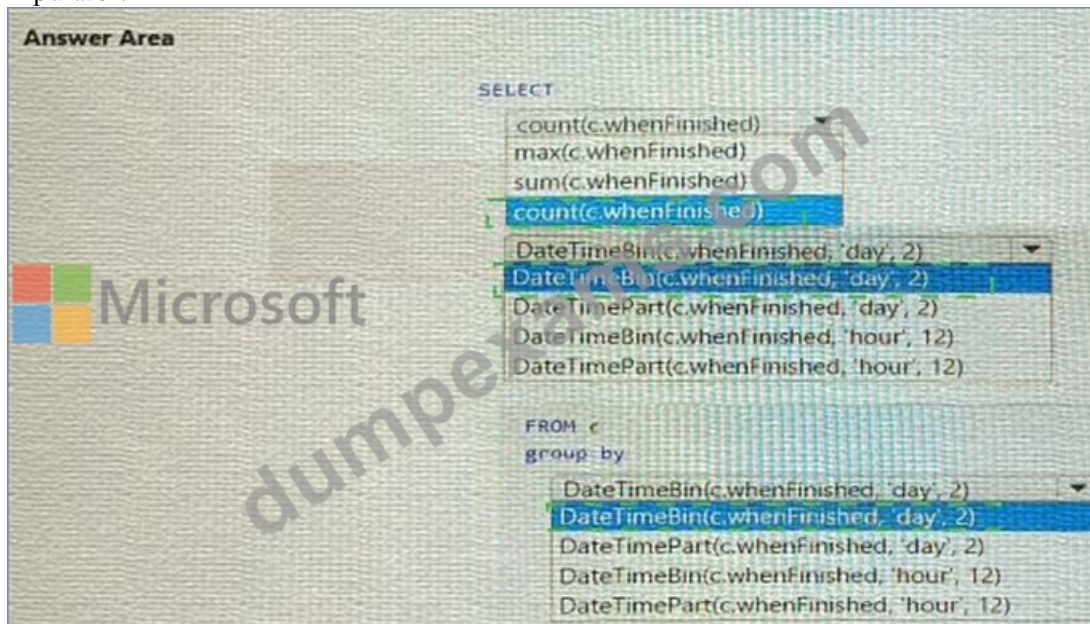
Answer Area

SELECT

count(c.whenFinished)
max(c.whenFinished)
sum(c.whenFinished)
count(c.whenFinished)

DateTimeBin(c.whenFinished, 'day', 2)
DateTimeBin(c.whenFinished, 'day', 2)
DateTimePart(c.whenFinished, 'day', 2)
DateTimeBin(c.whenFinished, 'hour', 12)
DateTimePart(c.whenFinished, 'hour', 12)

Microsoft

dumpexams.com

FROM c
group by

DateTimeBin(c.whenFinished, 'day', 2)
DateTimeBin(c.whenFinished, 'day', 2)
DateTimePart(c.whenFinished, 'day', 2)
DateTimeBin(c.whenFinished, 'hour', 12)
DateTimePart(c.whenFinished, 'hour', 12)